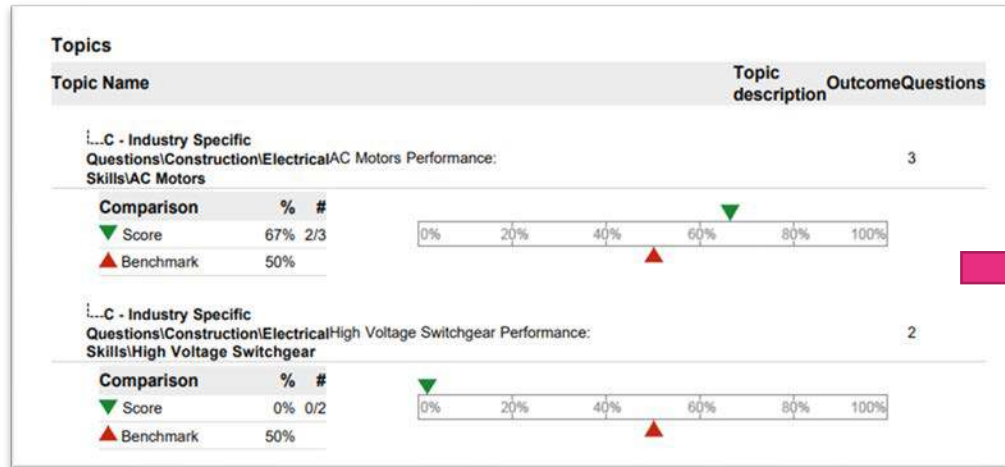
Topics

| Topic Name | Topic description | Outcome | Questions |
|---|---|---|---|
| C - Industry Specific Questions\Construction\Electrical Skills\AC Motors | AC Motors Performance: | | 3 |

| Comparison | % | # |
|---|---|---|
| Score | 67% | 2/3 |
| Benchmark | 50% | |

0% 20% 40% 60% 80% 100%

| Topic Name | Topic description | Outcome | Questions |
|---|---|---|---|
| C - Industry Specific Questions\Construction\Electrical Skills\High Voltage Switchgear | High Voltage Switchgear Performance: | | 2 |

| Comparison | % | # |
|---|---|---|
| Score | 0% | 0/2 |
| Benchmark | 50% | |

0% 20% 40% 60% 80% 100%